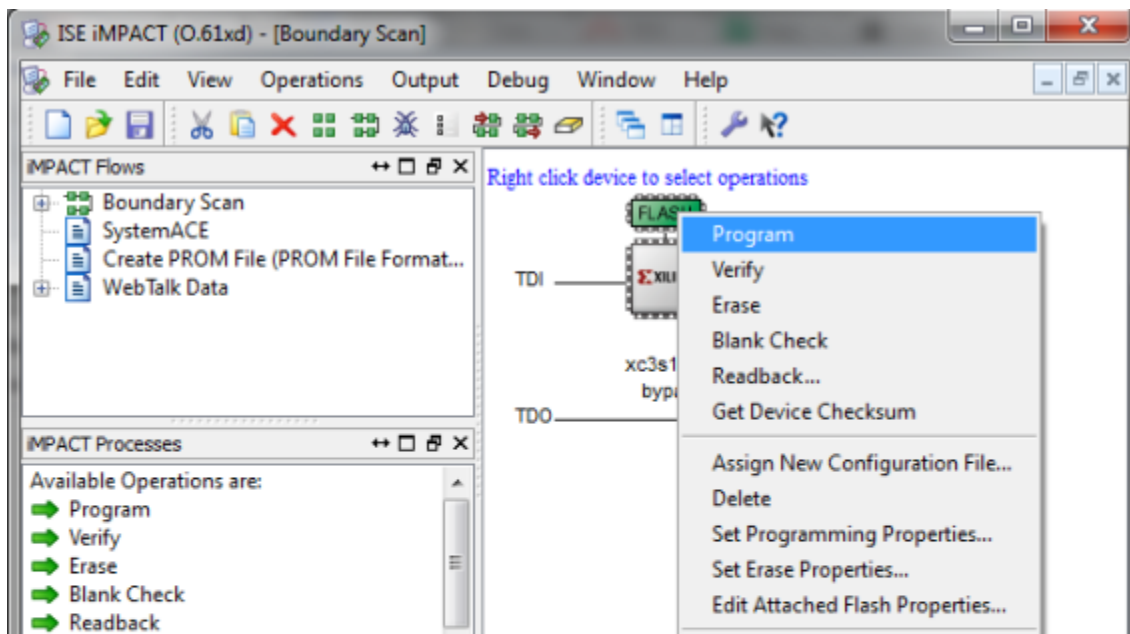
ISE iMPACT (O.61xd) - [Boundary Scan]

File Edit View Operations Output Debug Window Help

iMPACT Flows

Boundary Scan
SystemACE
Create PROM File (PROM File Format...
WebTalk Data

iMPACT Processes

Available Operations are:
Program
Verify
Erase
Blank Check
Readback

Right click device to select operations

FLASH

TDI

XILI

xc3s1

bypa

TDO

Program
Verify
Erase
Blank Check
Readback...
Get Device Checksum
Assign New Configuration File...
Delete
Set Programming Properties...
Set Erase Properties...
Edit Attached Flash Properties...